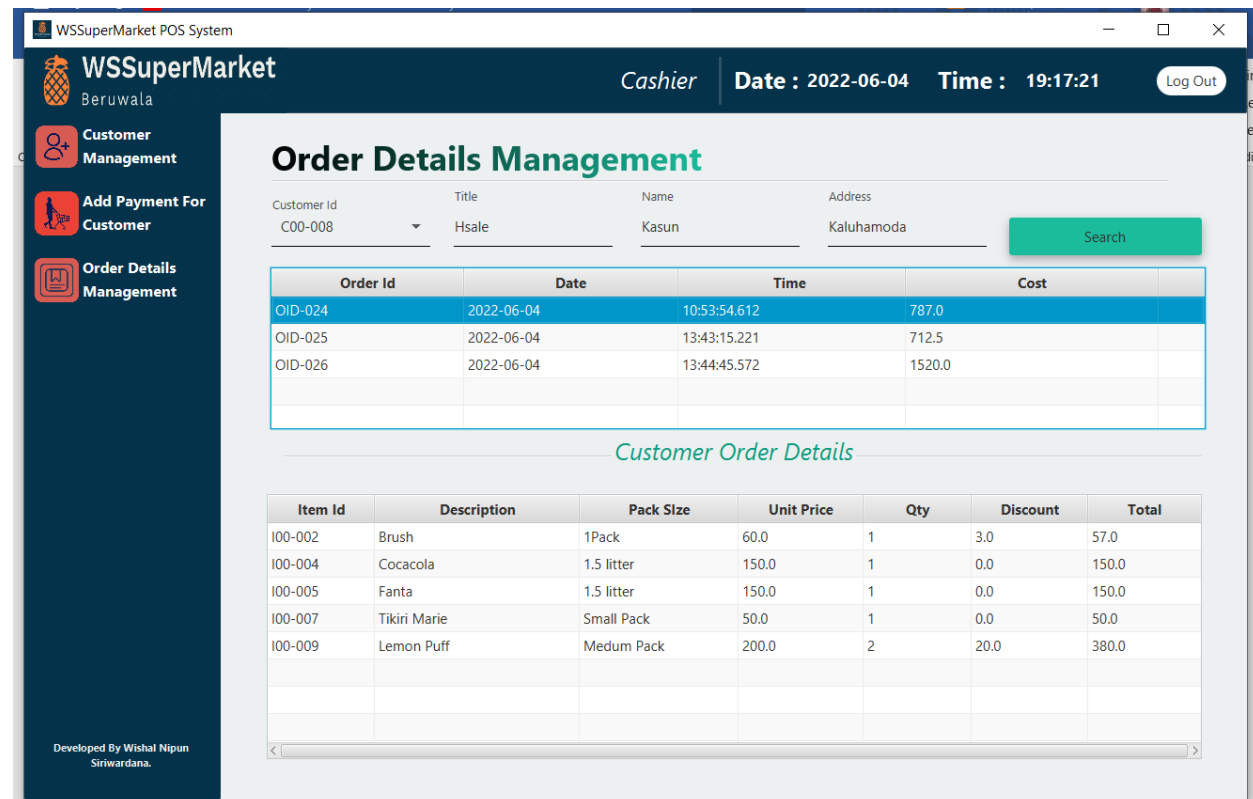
WSSuperMarket POS System

WSSuperMarket
Beruwala

Cashier
Date : 2022-06-04
Time : 19:17:21
Log Out

Customer Management
Add Payment For Customer
Order Details Management

Order Details Management

Customer Id
C00-008
Title
Hsale
Name
Kasun
Address
Kaluhamoda
Search

| Order Id | Date | Time | Cost |
|---|---|---|---|
| OID-024 | 2022-06-04 | 10:53:54.612 | 787.0 |
| OID-025 | 2022-06-04 | 13:43:15.221 | 712.5 |
| OID-026 | 2022-06-04 | 13:44:45.572 | 1520.0 |

Customer Order Details

| Item Id | Description | Pack SIze | Unit Price | Qty | Discount | Total |
|---|---|---|---|---|---|---|
| I00-002 | Brush | 1Pack | 60.0 | 1 | 3.0 | 57.0 |
| I00-004 | Cocacola | 1.5 litter | 150.0 | 1 | 0.0 | 150.0 |
| I00-005 | Fanta | 1.5 litter | 150.0 | 1 | 0.0 | 150.0 |
| I00-007 | Tikiri Marie | Small Pack | 50.0 | 1 | 0.0 | 50.0 |
| I00-009 | Lemon Puff | Medum Pack | 200.0 | 2 | 20.0 | 380.0 |

Developed By Wishal Nipun Siriwardana.